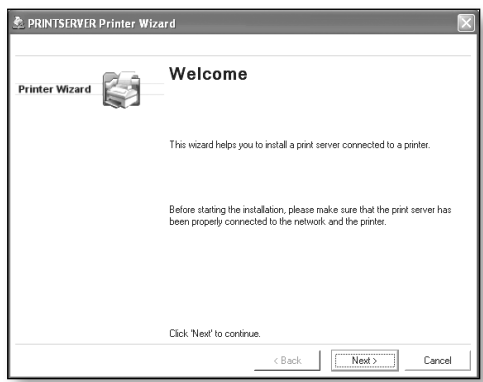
PRINTSERVER Printer Wizard

Printer Wizard

Welcome

This wizard helps you to install a print server connected to a printer.

Before starting the installation, please make sure that the print server has been properly connected to the network and the printer.

Click 'Next' to continue.

< Back

Next >

Cancel